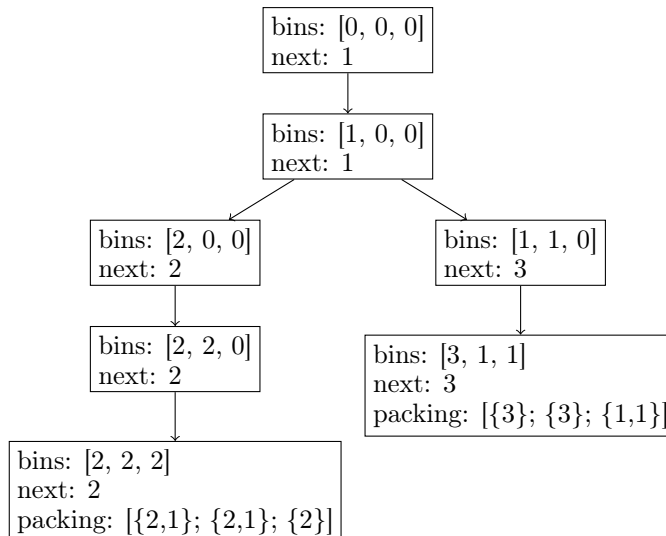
bins: [0, 0, 0]
next: 1

bins: [1, 0, 0]
next: 1

bins: [2, 0, 0]
next: 2

bins: [2, 2, 0]
next: 2

bins: [2, 2, 2]
next: 2
packing: [{2,1}; {2,1}; {2}]

bins: [1, 1, 0]
next: 3

bins: [3, 1, 1]
next: 3
packing: [{3}; {3}; {1,1}]